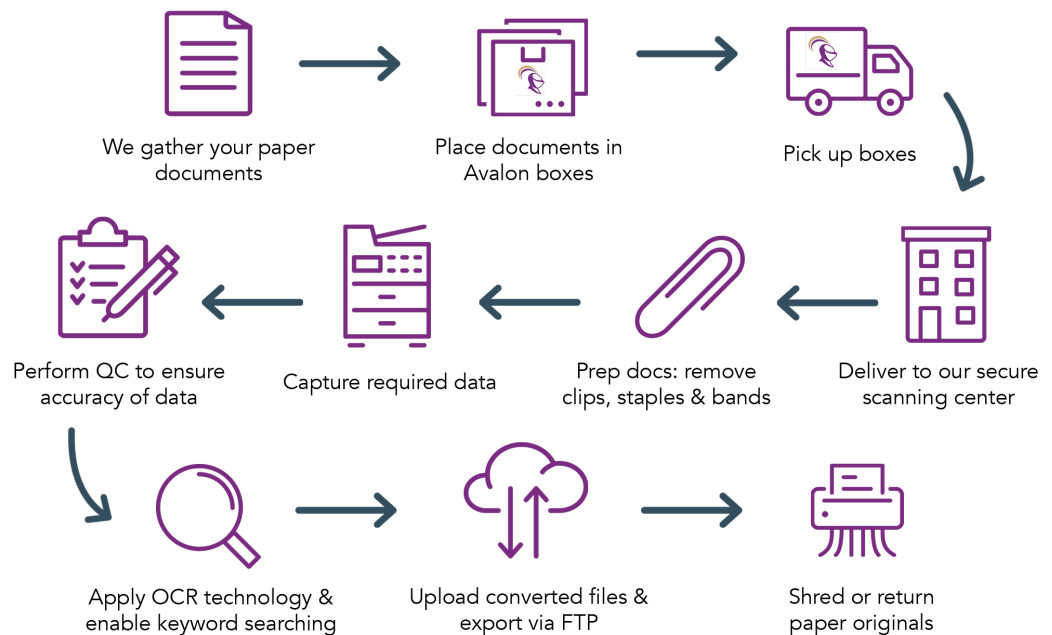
We gather your paper documents

Place documents in Avalon boxes

Pick up boxes

Deliver to our secure scanning center

Prep docs: remove clips, staples & bands

Capture required data

Perform QC to ensure accuracy of data

Apply OCR technology & enable keyword searching

Upload converted files & export via FTP

Shred or return paper originals